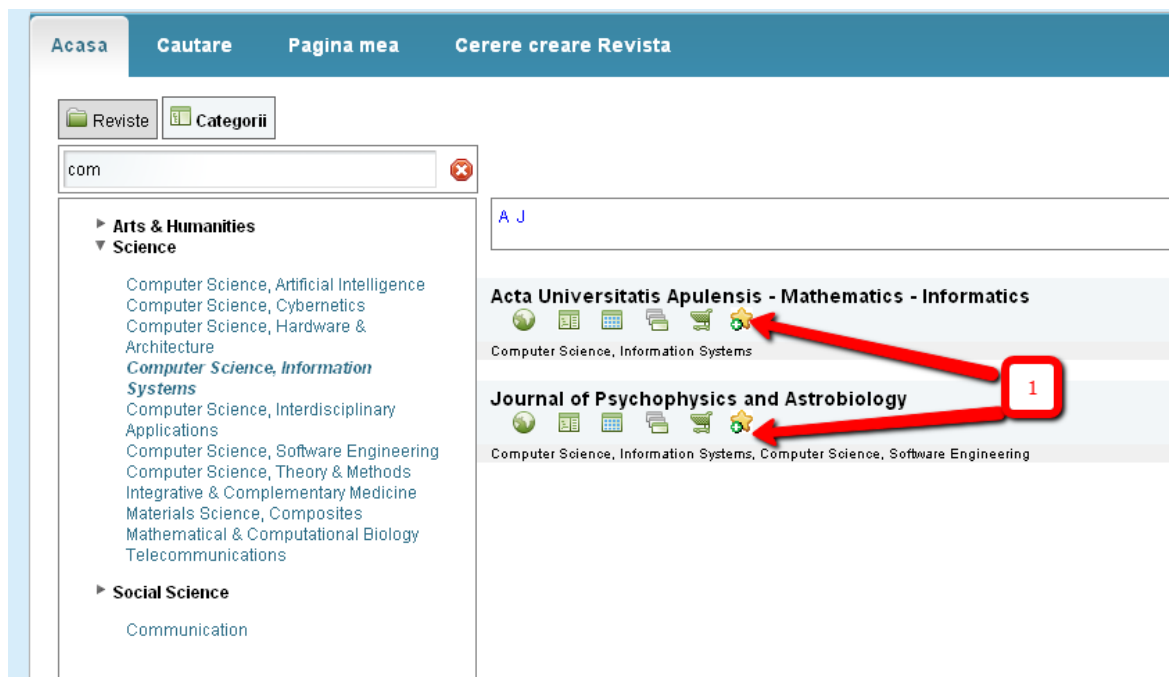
Acasa Cautare Pagina mea Cerere creare Revista

Reviste Categorii

com

Arts & Humanities
Science

Computer Science, Artificial Intelligence
Computer Science, Cybernetics
Computer Science, Hardware & Architecture
Computer Science, Information Systems
Computer Science, Interdisciplinary Applications
Computer Science, Software Engineering
Computer Science, Theory & Methods
Integrative & Complementary Medicine
Materials Science, Composites
Mathematical & Computational Biology
Telecommunications

Social Science

Communication

A J

Acta Universitatis Apulensis - Mathematics - Informatics

Computer Science, Information Systems

1

Journal of Psychophysics and Astrobiology

Computer Science, Information Systems, Computer Science, Software Engineering